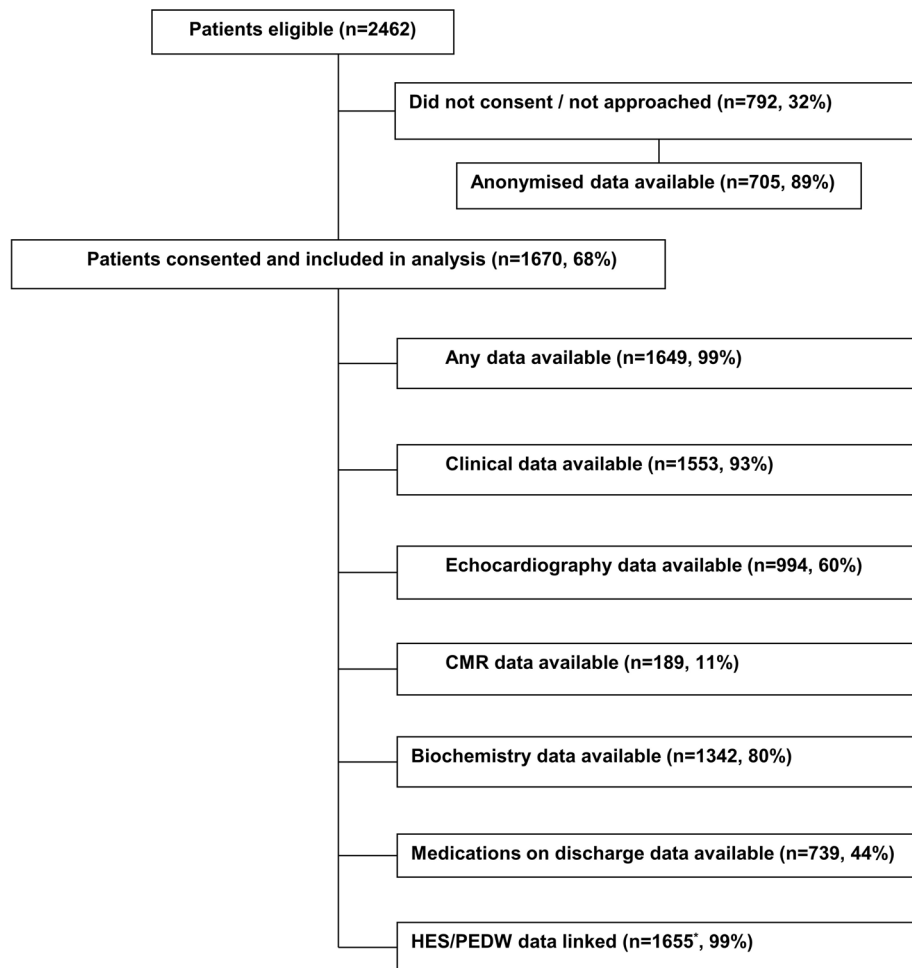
Patients eligible (n=2462)

Did not consent / not approached (n=792, 32%)

Anonymised data available (n=705, 89%)

Patients consented and included in analysis (n=1670, 68%)

Any data available (n=1649, 99%)

Clinical data available (n=1553, 93%)

Echocardiography data available (n=994, 60%)

CMR data available (n=189, 11%)

Biochemistry data available (n=1342, 80%)

Medications on discharge data available (n=739, 44%)

HES/PEDW data linked (n=1655$^{*}$, 99%)